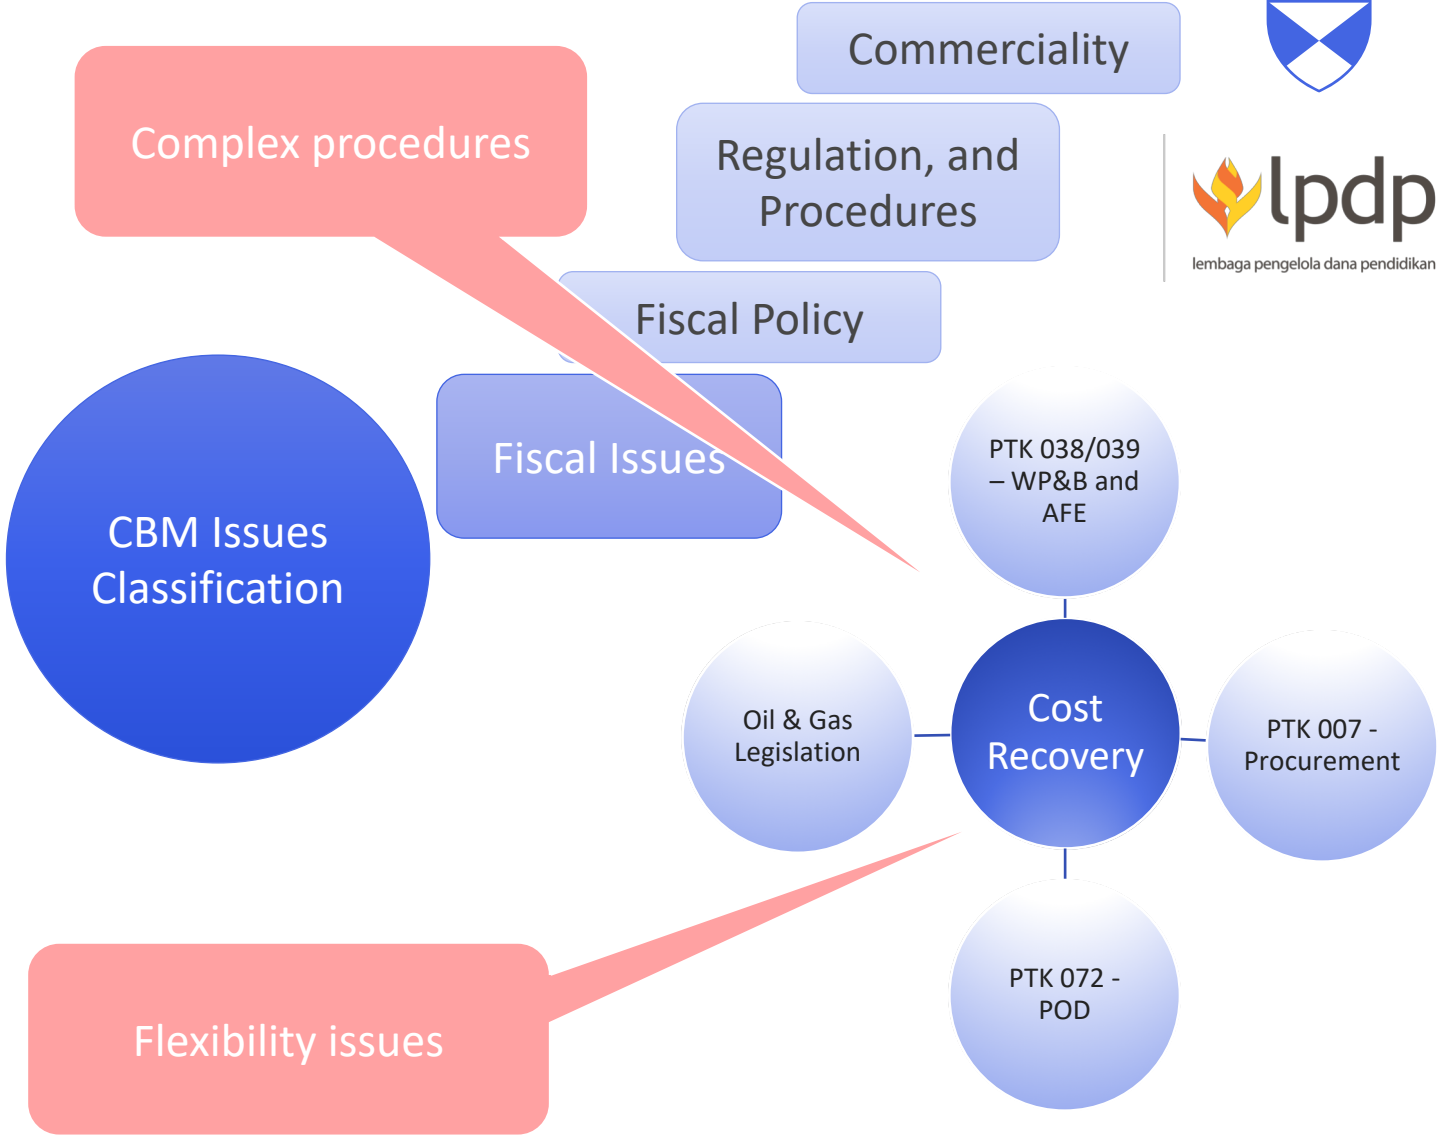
Commerciality

Regulation, and Procedures

lpdp
lembaga pengelola dana pendidikan

Complex procedures

Fiscal Policy

Fiscal Issues

CBM Issues Classification

PTK 038/039 – WP&B and AFE

Oil & Gas Legislation

Cost Recovery

PTK 007 - Procurement

PTK 072 - POD

Flexibility issues